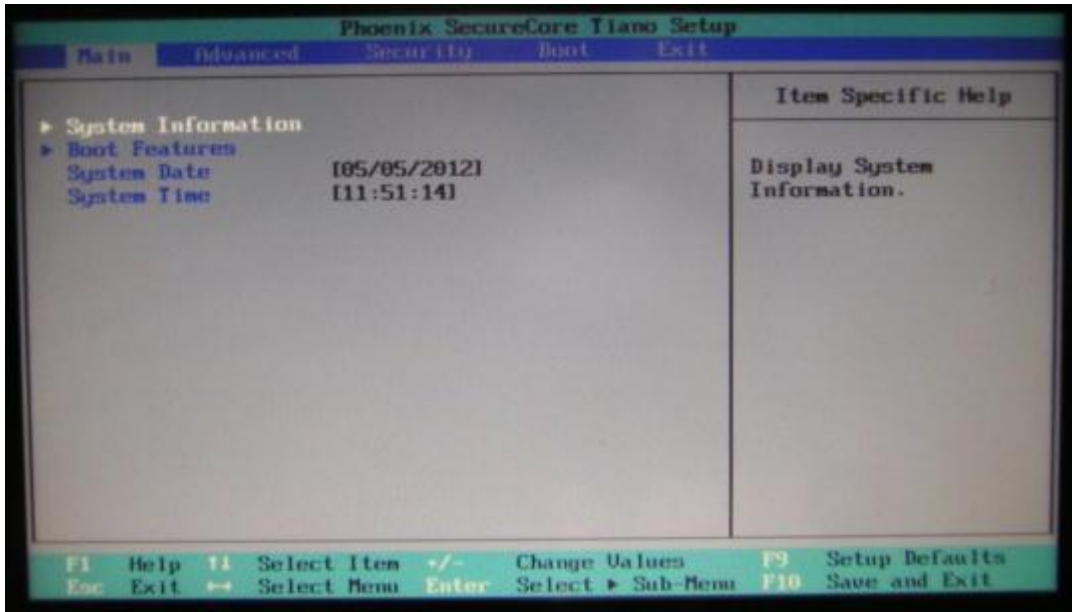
Phoenix SecureCore Tiano Setup
Main Advanced Security Boot Exit

▸ System Information
▸ Boot Features
System Date [05/05/2012]
System Time [11:51:14]

Item Specific Help

Display System Information.

F1 Help ↑↓ Select Item +/- Change Values F9 Setup Defaults
Esc Exit ↔ Select Menu Enter Select ▸ Sub-Menu F10 Save and Exit